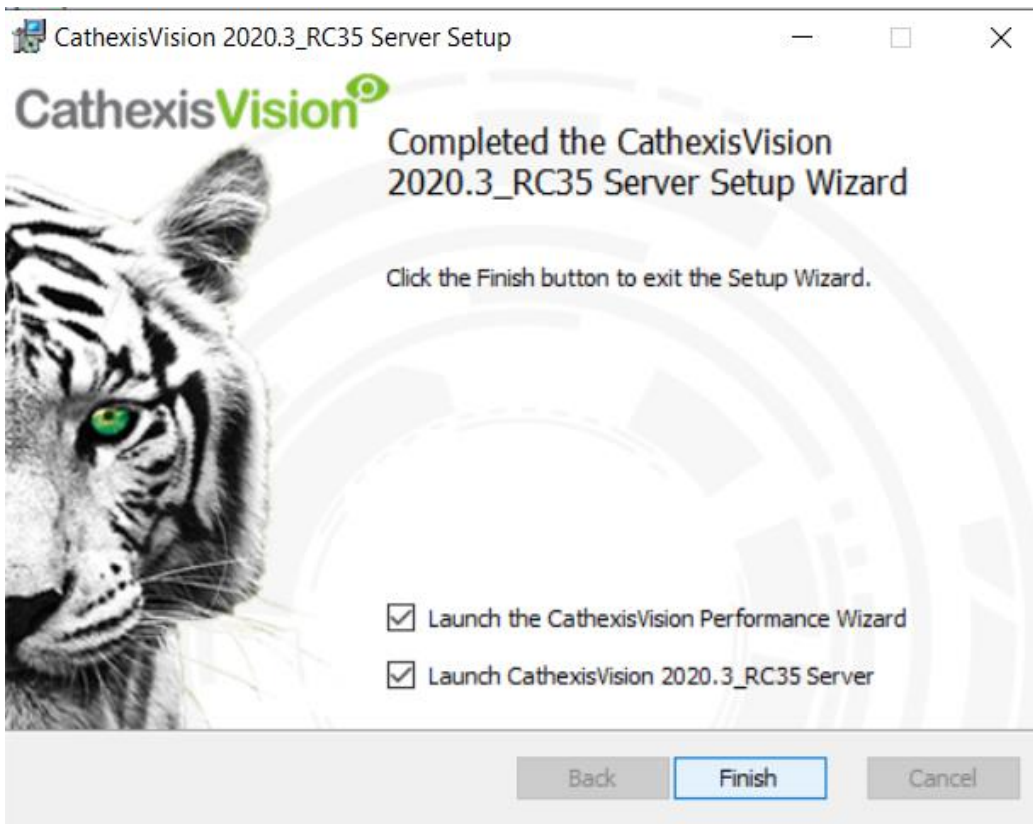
CathexisVision 2020.3_RC35 Server Setup

CathexisVision

Completed the CathexisVision 2020.3_RC35 Server Setup Wizard

Click the Finish button to exit the Setup Wizard.

☑ Launch the CathexisVision Performance Wizard

☑ Launch CathexisVision 2020.3_RC35 Server

Back Finish Cancel